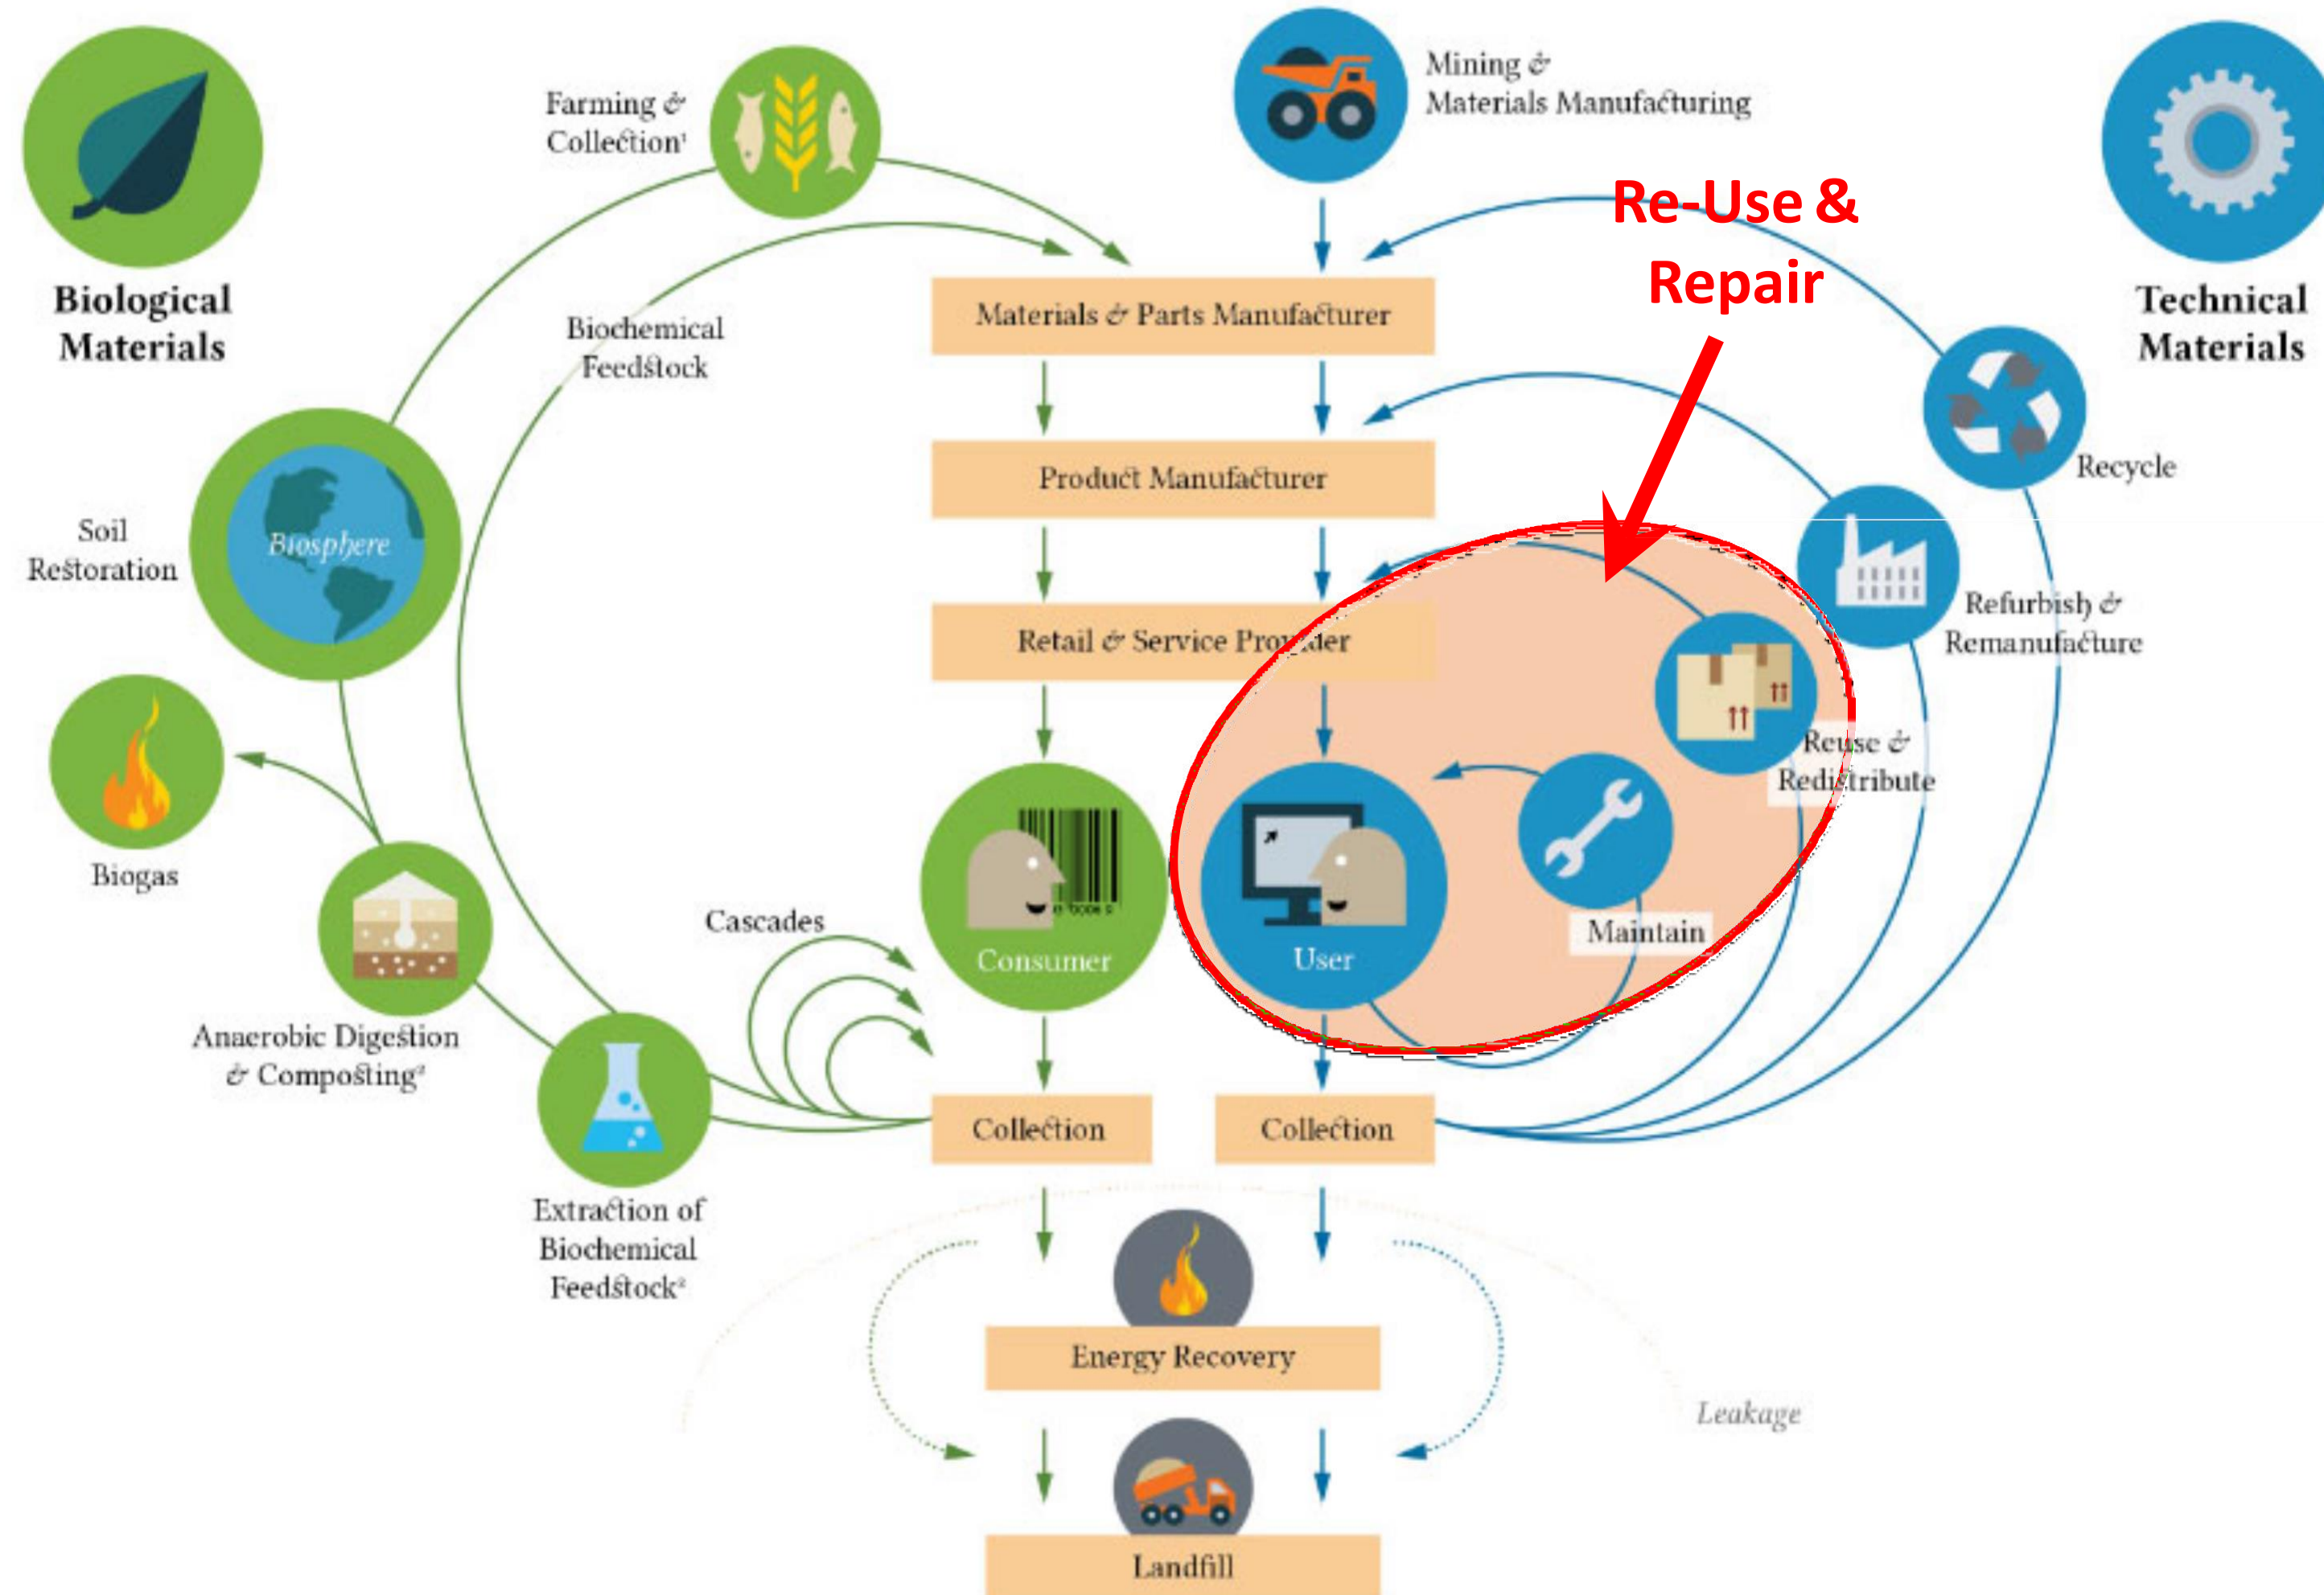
Biological Materials

Farming & Collection¹

Mining & Materials Manufacturing

Technical Materials

Re-Use & Repair

Biochemical Feedstock

Materials & Parts Manufacturer

Product Manufacturer

Recycle

Soil Restoration

Biosphere

Retail & Service Provider

Refurbish & Remanufacture

Reuse & Redistribute

Biogas

Consumer

User

Maintain

Cascades

Anaerobic Digestion & Composting²

Collection

Collection

Extraction of Biochemical Feedstock²

Energy Recovery

Leakage

Landfill